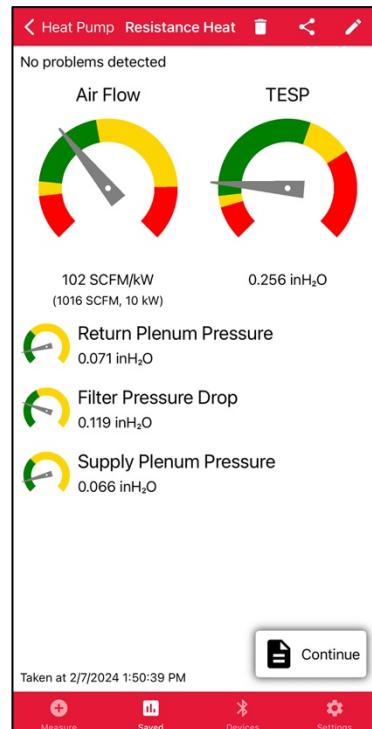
Heat Pump Resistance Heat

No problems detected

Air Flow

TESP

102 SCFM/kW
(1016 SCFM, 10 kW)

0.256 inH$_2$O

Return Plenum Pressure
0.071 inH$_2$O

Filter Pressure Drop
0.119 inH$_2$O

Supply Plenum Pressure
0.066 inH$_2$O

Continue

Taken at 2/7/2024 1:50:39 PM

Measure Saved Devices Settings